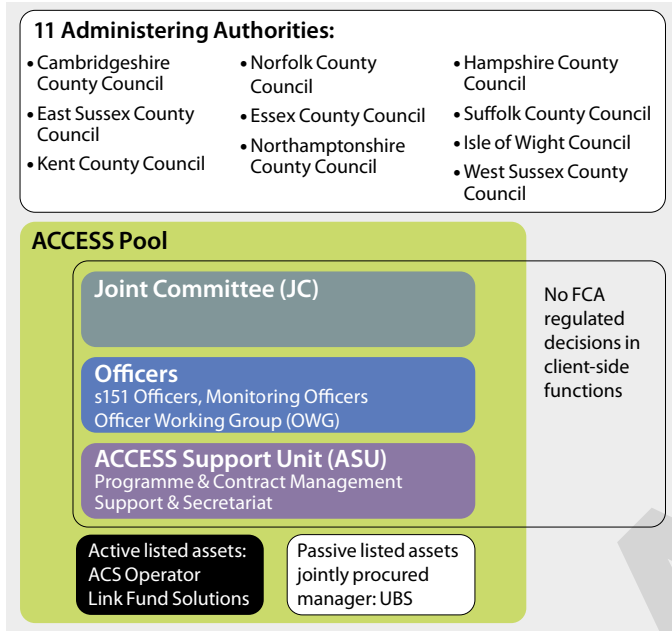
11 Administering Authorities:

- Cambridgeshire County Council
- East Sussex County Council
- Kent County Council

- Norfolk County Council
- Essex County Council
- Northamptonshire County Council

- Hampshire County Council
- Suffolk County Council
- Isle of Wight Council
- West Sussex County Council

ACCESS Pool

Joint Committee (JC)

Officers
s151 Officers, Monitoring Officers
Officer Working Group (OWG)

ACCESS Support Unit (ASU)
Programme & Contract Management
Support & Secretariat

No FCA regulated decisions in client-side functions

Active listed assets:
ACS Operator
Link Fund Solutions

Passive listed assets jointly procured manager: UBS